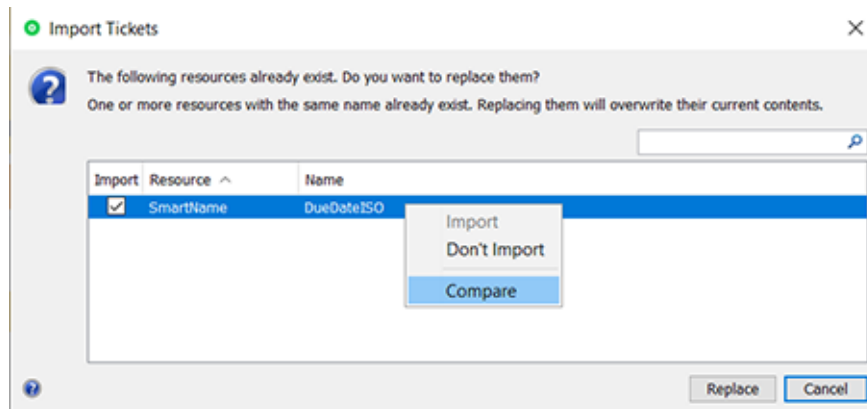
Import Tickets

The following resources already exist. Do you want to replace them?

One or more resources with the same name already exist. Replacing them will overwrite their current contents.

| Import | Resource | Name |
|---|---|---|
| ☑ | SmartName | DueDateISO |

Import
Don't Import
Compare

Replace
Cancel